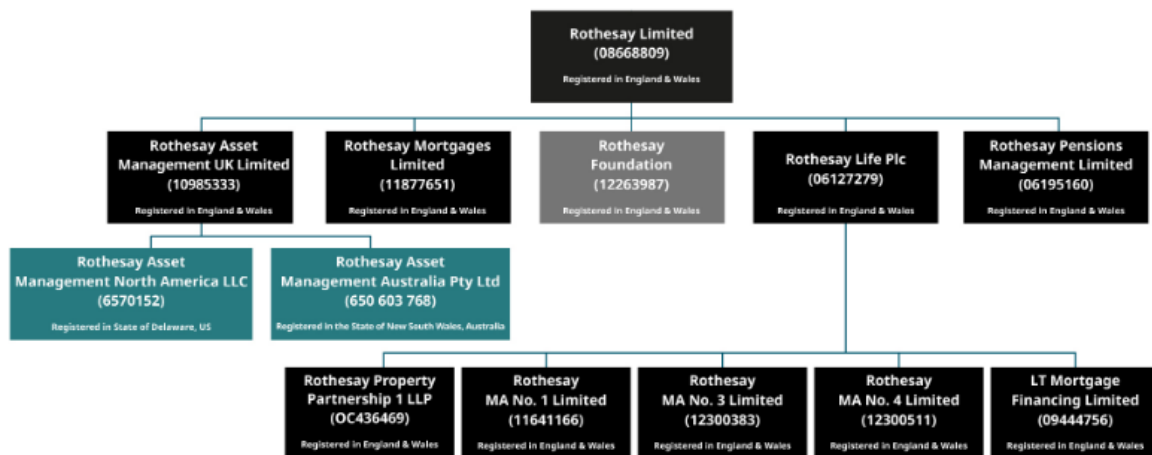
Rothesay Limited
(08668809)
Registered in England & Wales

Rothesay Asset Management UK Limited
(10985333)
Registered in England & Wales

Rothesay Mortgages Limited
(11877651)
Registered in England & Wales

Rothesay Foundation
(12263987)
Registered in England & Wales

Rothesay Life Plc
(06127279)
Registered in England & Wales

Rothesay Pensions Management Limited
(06195160)
Registered in England & Wales

Rothesay Asset Management North America LLC
(6570152)
Registered in State of Delaware, US

Rothesay Asset Management Australia Pty Ltd
(650 603 768)
Registered in the State of New South Wales, Australia

Rothesay Property Partnership 1 LLP
(OC436469)
Registered in England & Wales

Rothesay MA No. 1 Limited
(11641166)
Registered in England & Wales

Rothesay MA No. 3 Limited
(12300383)
Registered in England & Wales

Rothesay MA No. 4 Limited
(12300511)
Registered in England & Wales

LT Mortgage Financing Limited
(09444756)
Registered in England & Wales